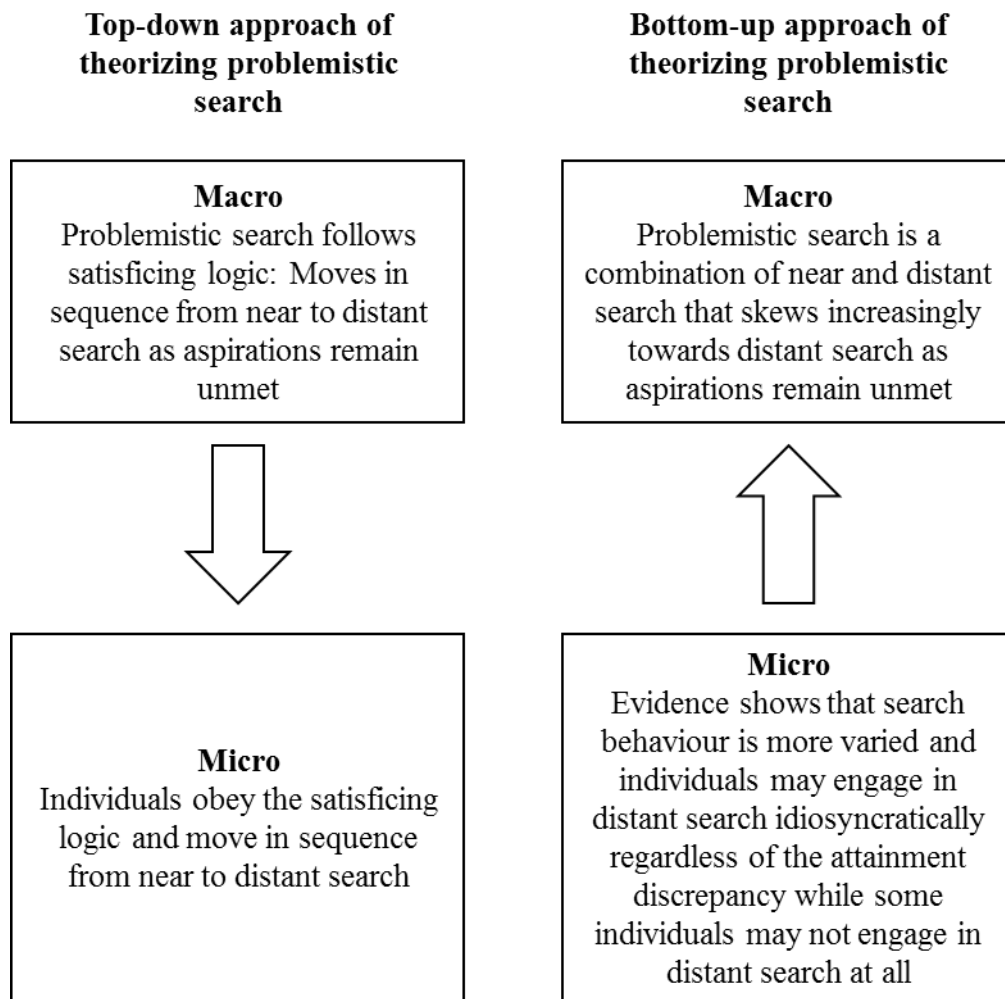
**Top-down approach of theorizing problemistic search**

**Macro**
Problemistic search follows satisficing logic: Moves in sequence from near to distant search as aspirations remain unmet

**Micro**
Individuals obey the satisficing logic and move in sequence from near to distant search

**Bottom-up approach of theorizing problemistic search**

**Macro**
Problemistic search is a combination of near and distant search that skews increasingly towards distant search as aspirations remain unmet

**Micro**
Evidence shows that search behaviour is more varied and individuals may engage in distant search idiosyncratically regardless of the attainment discrepancy while some individuals may not engage in distant search at all